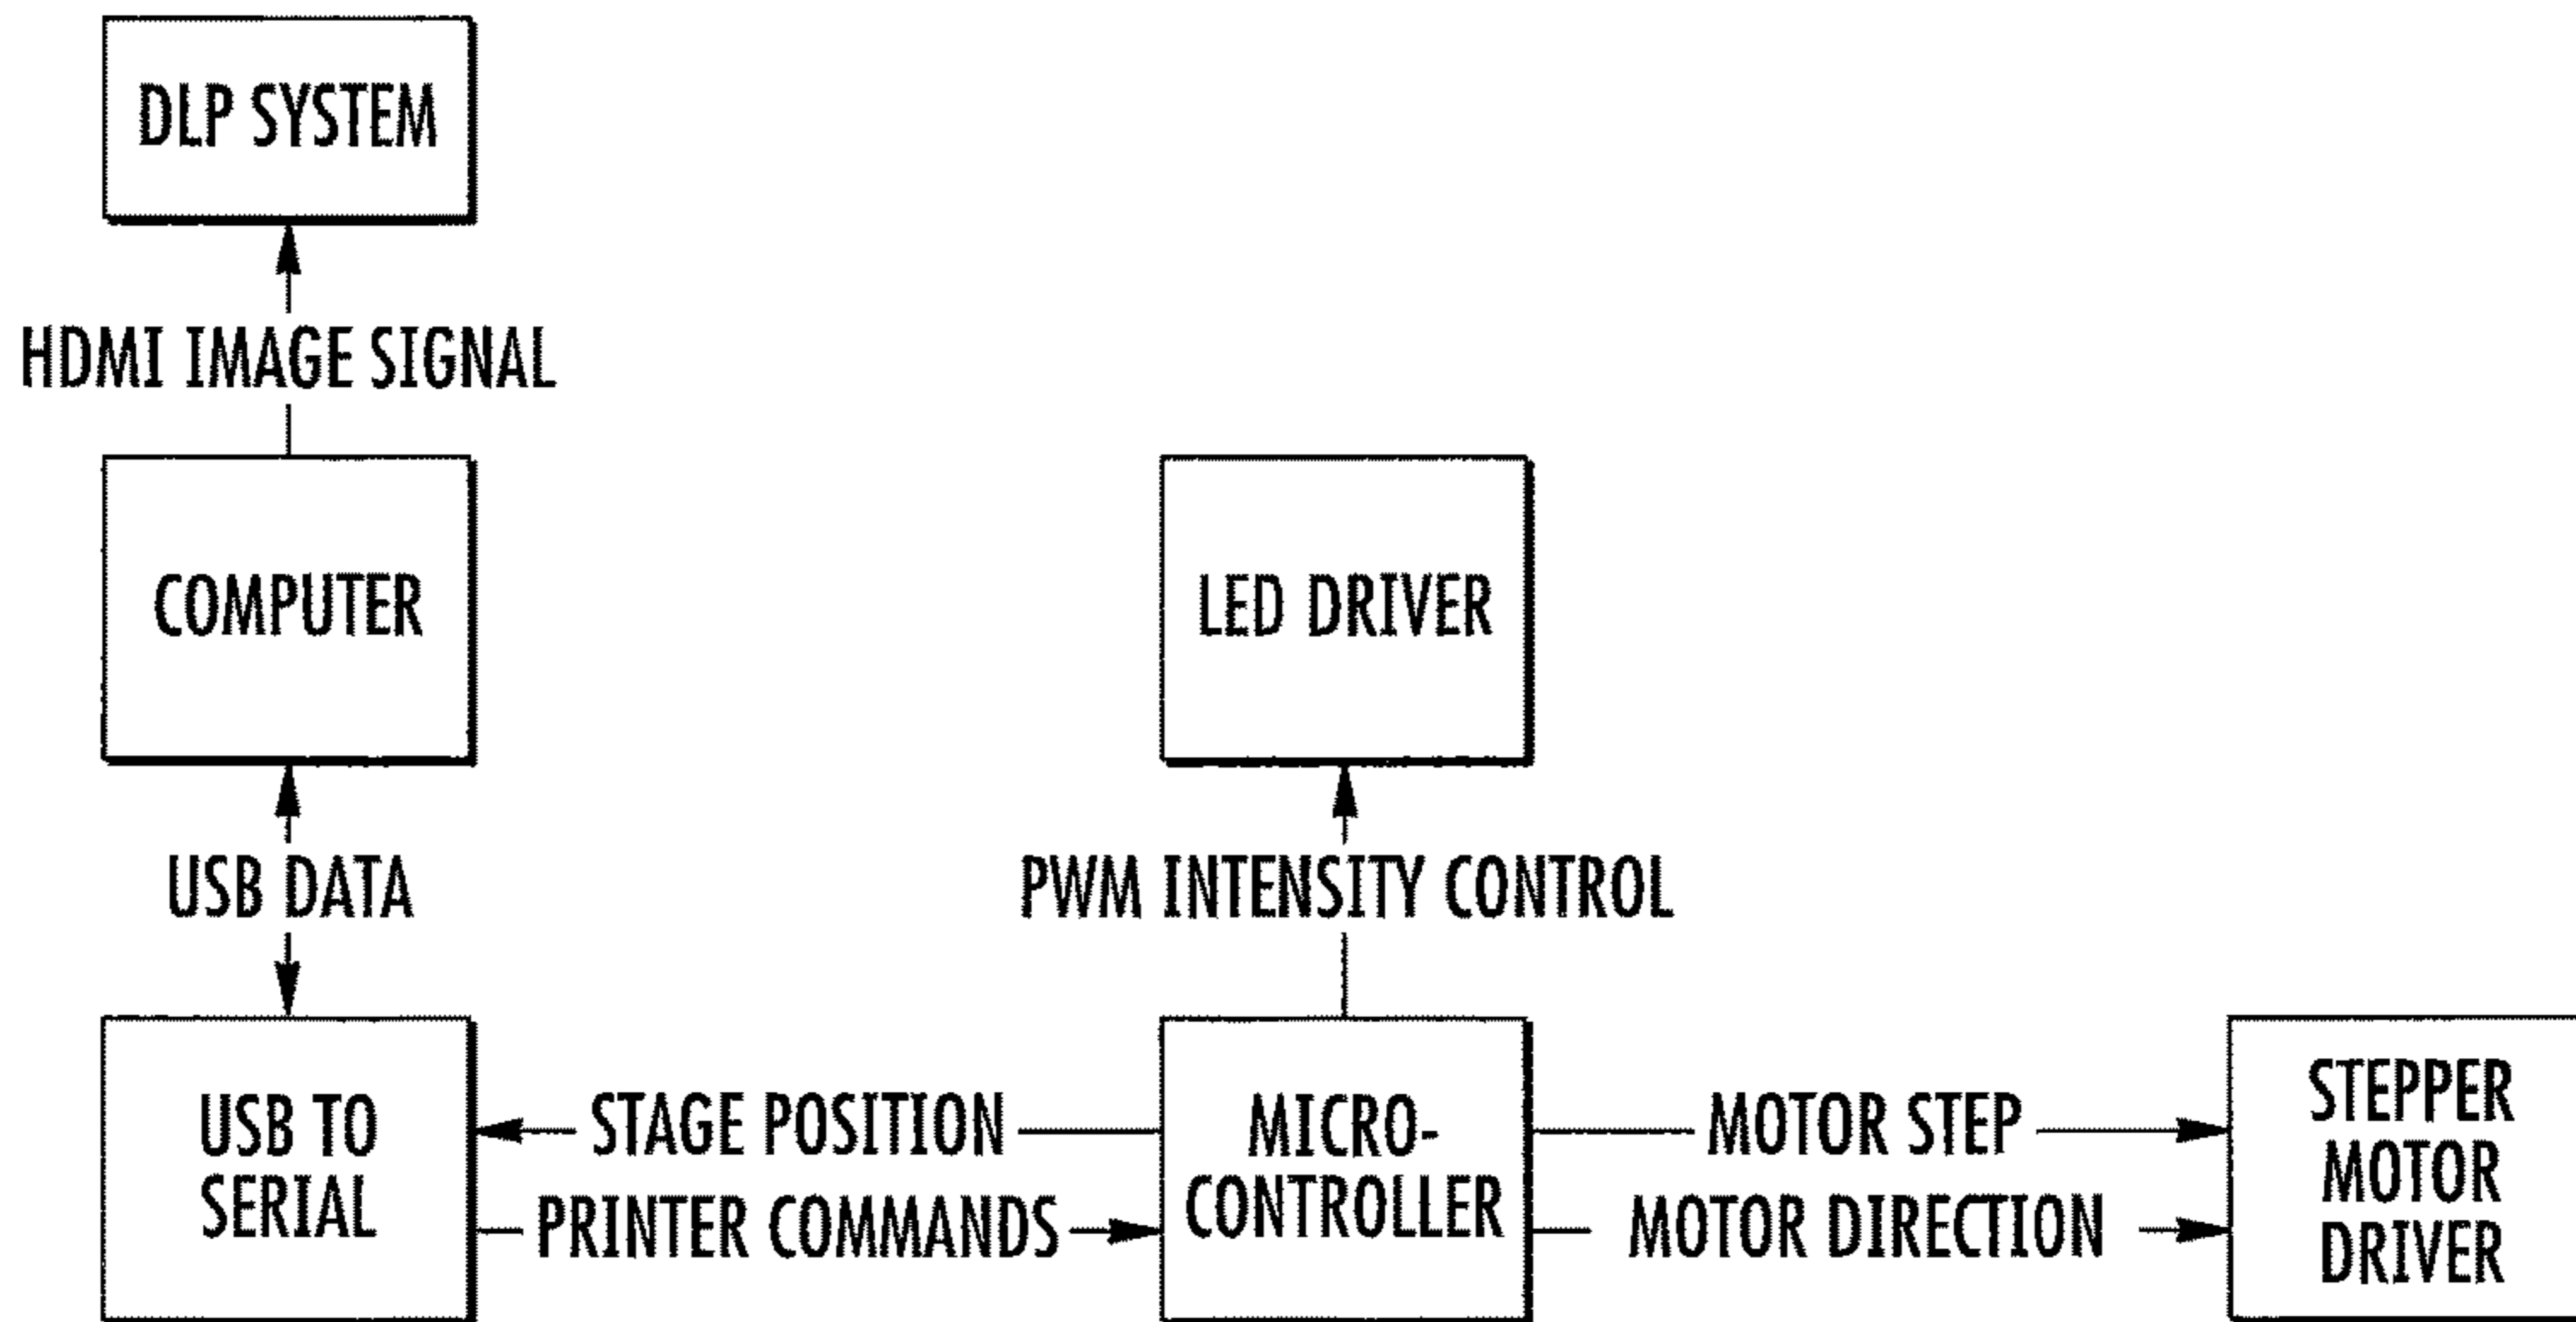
DLP SYSTEM

HDMI IMAGE SIGNAL

COMPUTER

LED DRIVER

USB DATA

PWM INTENSITY CONTROL

USB TO SERIAL

STAGE POSITION

PRINTER COMMANDS

MICRO-CONTROLLER

MOTOR STEP

MOTOR DIRECTION

STEPPER MOTOR DRIVER